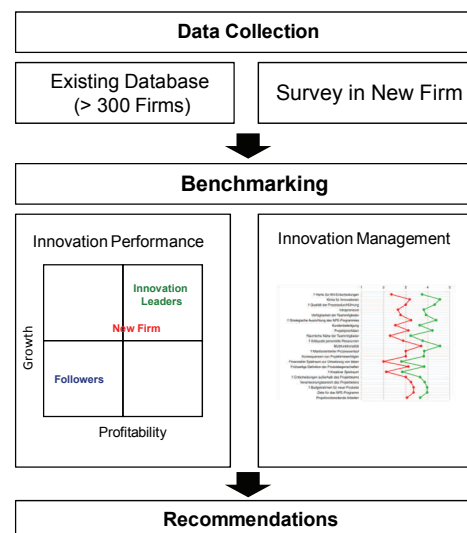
Data Collection

Existing Database (> 300 Firms)

Survey in New Firm

Benchmarking

Innovation Performance

Innovation Leaders

New Firm

Growth

Followers

Profitability

Innovation Management

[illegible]

Recommendations